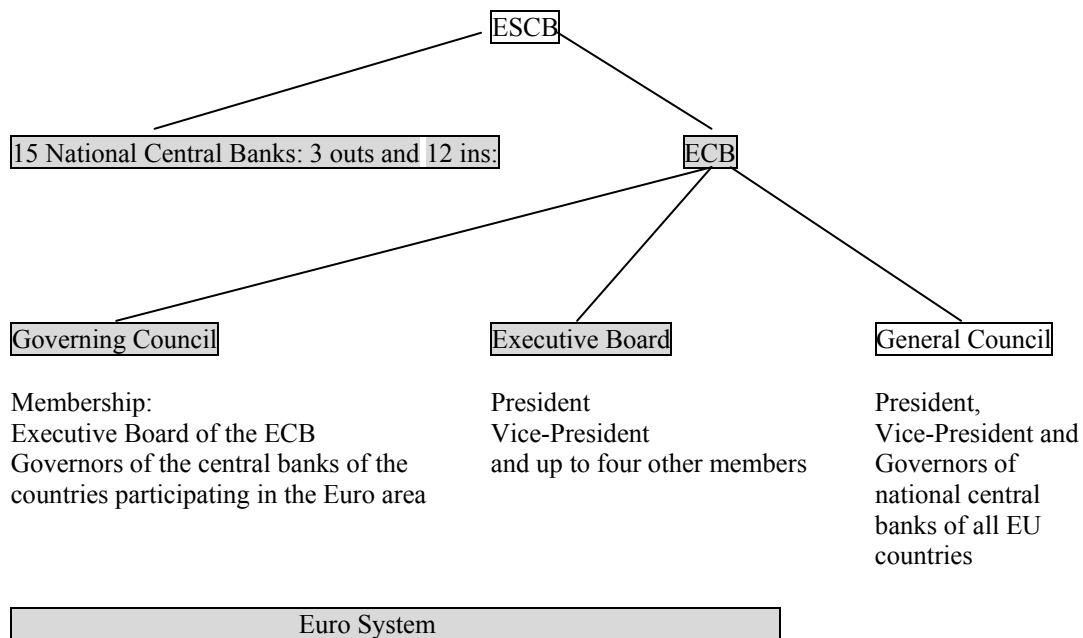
ESCB

15 National Central Banks: 3 outs and 12 ins:

ECB

Governing Council

Membership:
Executive Board of the ECB
Governors of the central banks of the countries participating in the Euro area

Executive Board

President
Vice-President
and up to four other members

General Council

President,
Vice-President and
Governors of national central banks of all EU countries

Euro System